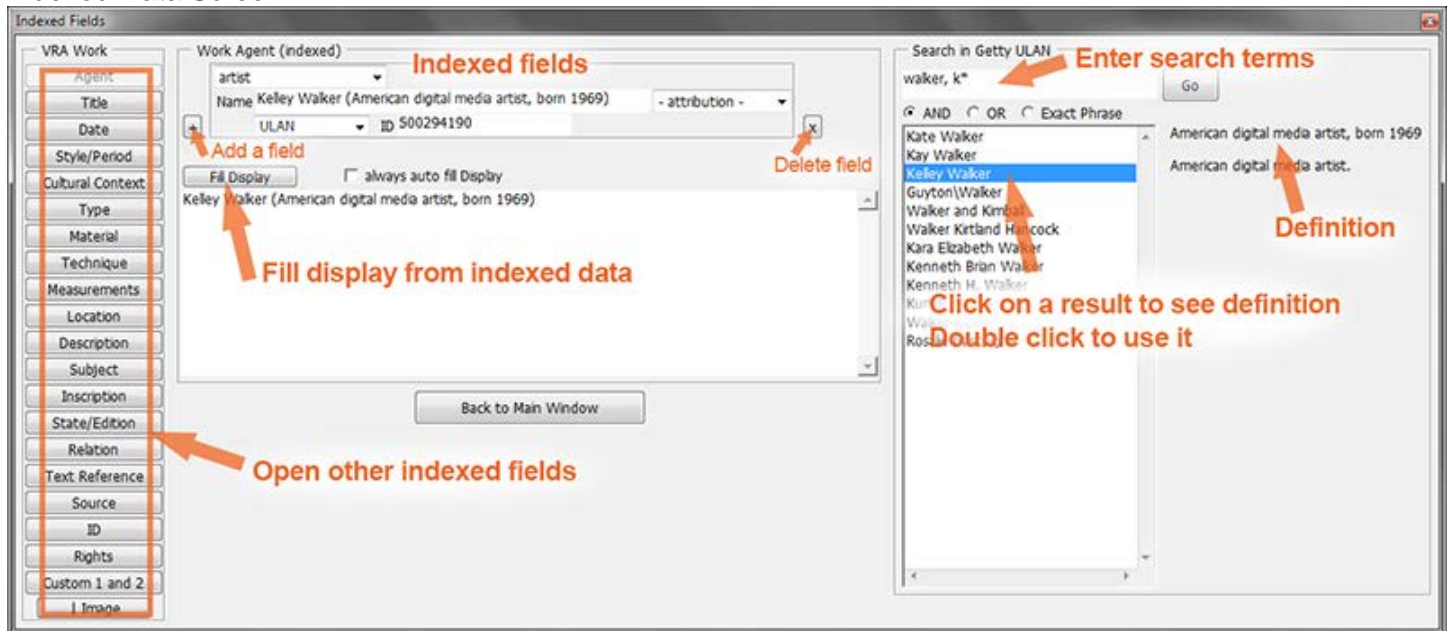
Indexed Fields

VRA Work

Agent

Title

Date

Style/Period

Cultural Context

Type

Material

Technique

Measurements

Location

Description

Subject

Inscription

State/Edition

Relation

Text Reference

Source

ID

Rights

Custom 1 and 2

Image

Work Agent (indexed)

artist

Indexed fields

Name Kelley Walker (American digital media artist, born 1969)

- attribution -

ULAN

ID 500294190

+

Add a field

x

Delete field

Fill Display

always auto fill Display

Kelley Walker (American digital media artist, born 1969)

Fill display from indexed data

Back to Main Window

Open other indexed fields

Search in Getty ULAN

walker, k*

Enter search terms

Go

AND

OR

Exact Phrase

Kate Walker

Kay Walker

Kelley Walker

Guyton\Walker

Walker and Kimball

Walker Kirtland Hancock

Kara Elizabeth Walker

Kenneth Brian Walker

Kenneth H. Walker

Ku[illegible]

Wa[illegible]

Ros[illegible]

American digital media artist, born 1969

American digital media artist.

Definition

Click on a result to see definition

Double click to use it